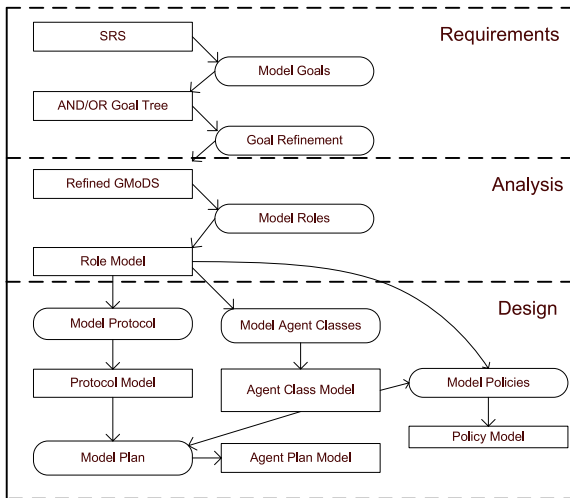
Requirements

SRS

Model Goals

AND/OR Goal Tree

Goal Refinement

Analysis

Refined GMoDS

Model Roles

Role Model

Design

Model Protocol

Model Agent Classes

Protocol Model

Agent Class Model

Model Policies

Policy Model

Model Plan

Agent Plan Model